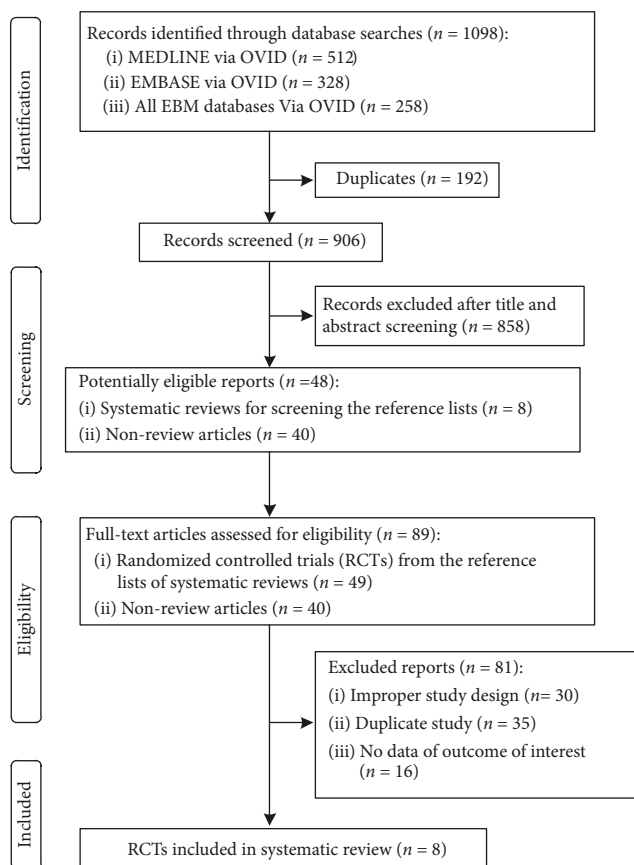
Identification

Records identified through database searches ($n$ = 1098):
(i) MEDLINE via OVID ($n$ = 512)
(ii) EMBASE via OVID ($n$ = 328)
(iii) All EBM databases Via OVID ($n$ = 258)

Duplicates ($n$ = 192)

Records screened ($n$ = 906)

Screening

Records excluded after title and abstract screening ($n$ = 858)

Potentially eligible reports ($n$ =48):
(i) Systematic reviews for screening the reference lists ($n$ = 8)
(ii) Non-review articles ($n$ = 40)

Eligibility

Full-text articles assessed for eligibility ($n$ = 89):
(i) Randomized controlled trials (RCTs) from the reference lists of systematic reviews ($n$ = 49)
(ii) Non-review articles ($n$ = 40)

Excluded reports ($n$ = 81):
(i) Improper study design ($n$= 30)
(ii) Duplicate study ($n$ = 35)
(iii) No data of outcome of interest ($n$ = 16)

Included

RCTs included in systematic review ($n$ = 8)